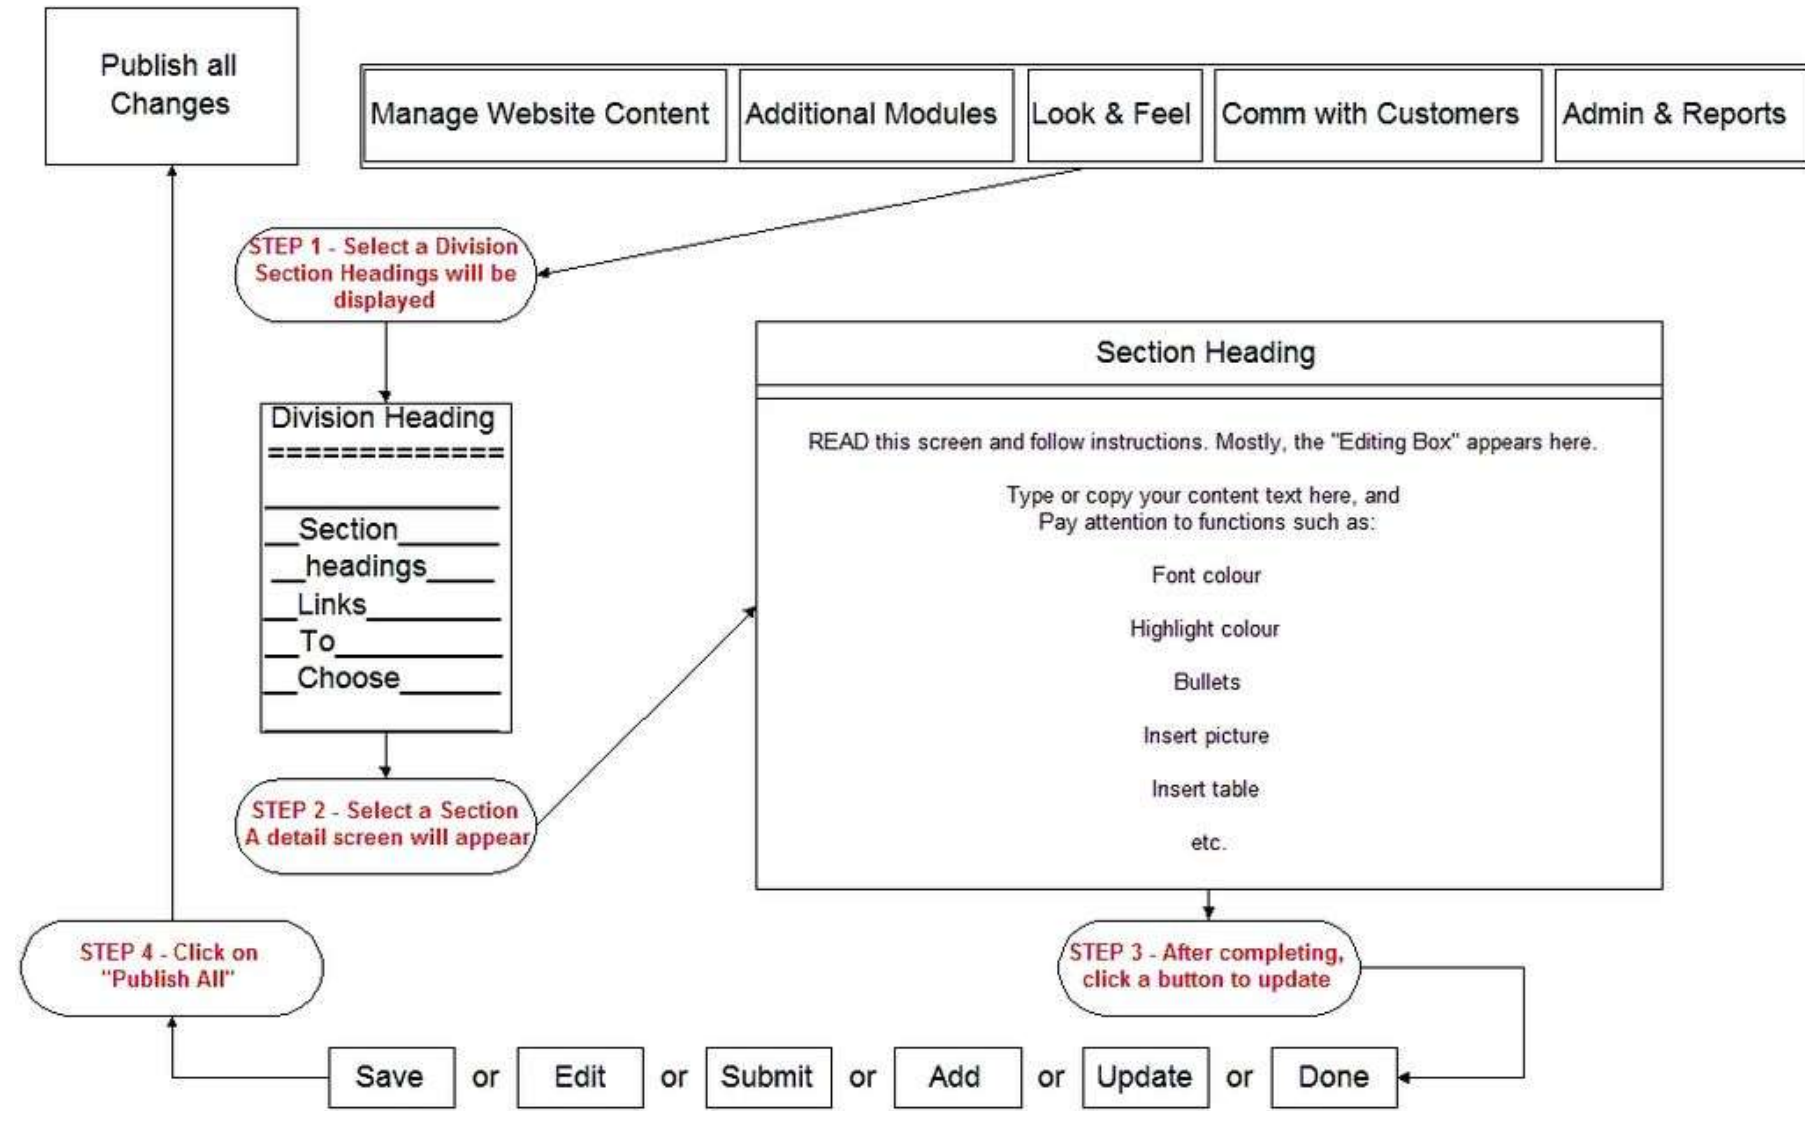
Publish all Changes

Manage Website Content

Additional Modules

Look & Feel

Comm with Customers

Admin & Reports

STEP 1 - Select a Division Section Headings will be displayed

Division Heading
=============
__________
__Section______
__headings____
__Links________
__To__________
__Choose______

STEP 2 - Select a Section A detail screen will appear

Section Heading

READ this screen and follow instructions. Mostly, the "Editing Box" appears here.

Type or copy your content text here, and
Pay attention to functions such as:

Font colour

Highlight colour

Bullets

Insert picture

Insert table

etc.

STEP 3 - After completing, click a button to update

STEP 4 - Click on "Publish All"

Save or Edit or Submit or Add or Update or Done